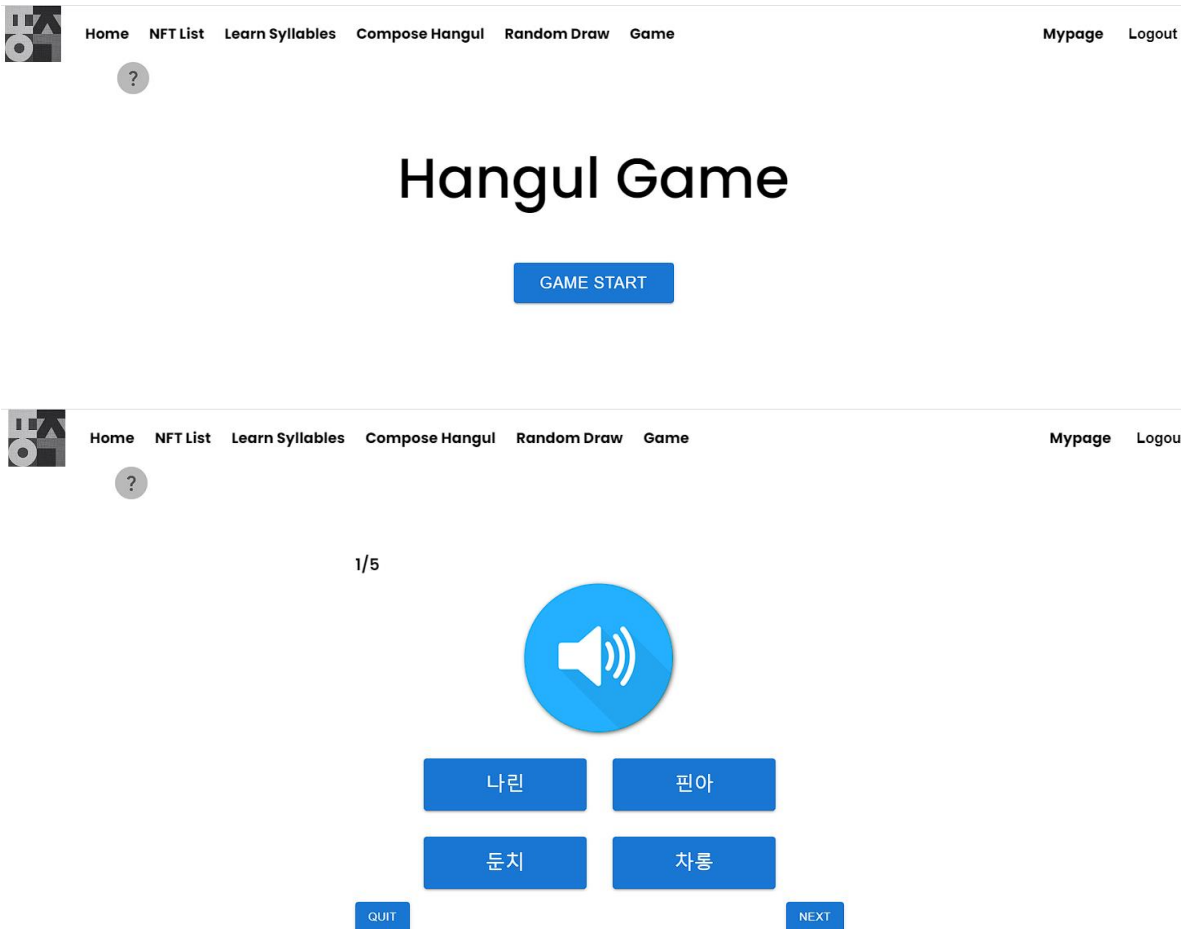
Home NFT List Learn Syllables Compose Hangul Random Draw Game Mypage Logout

?

Hangul Game

GAME START

Home NFT List Learn Syllables Compose Hangul Random Draw Game Mypage Logou

?

1/5

나린 핀아

둔치 차롱

QUIT NEXT